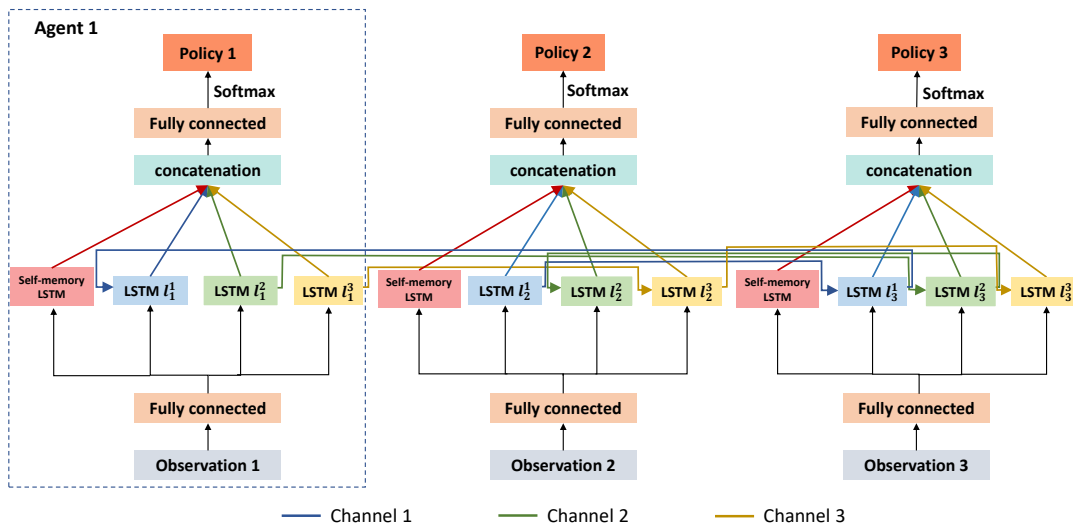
Agent 1

Policy 1

Softmax

Fully connected

concatenation

Self-memory LSTM

LSTM $l_1^1$

LSTM $l_1^2$

LSTM $l_1^3$

Fully connected

Observation 1

Policy 2

Softmax

Fully connected

concatenation

Self-memory LSTM

LSTM $l_2^1$

LSTM $l_2^2$

LSTM $l_2^3$

Fully connected

Observation 2

Policy 3

Softmax

Fully connected

concatenation

Self-memory LSTM

LSTM $l_3^1$

LSTM $l_3^2$

LSTM $l_3^3$

Fully connected

Observation 3

Channel 1

Channel 2

Channel 3